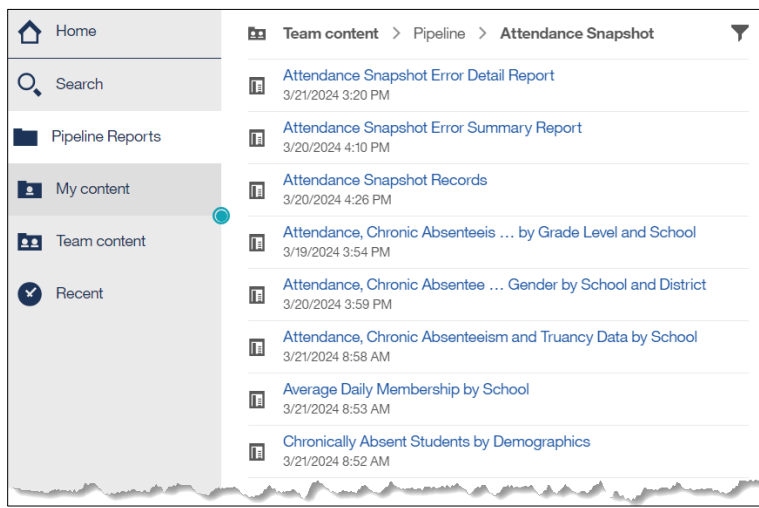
Home

Search

Pipeline Reports

My content

Team content

Recent

Team content > Pipeline > Attendance Snapshot

Attendance Snapshot Error Detail Report
3/21/2024 3:20 PM

Attendance Snapshot Error Summary Report
3/20/2024 4:10 PM

Attendance Snapshot Records
3/20/2024 4:26 PM

Attendance, Chronic Absenteeis … by Grade Level and School
3/19/2024 3:54 PM

Attendance, Chronic Absentee … Gender by School and District
3/20/2024 3:59 PM

Attendance, Chronic Absenteeism and Truancy Data by School
3/21/2024 8:58 AM

Average Daily Membership by School
3/21/2024 8:53 AM

Chronically Absent Students by Demographics
3/21/2024 8:52 AM